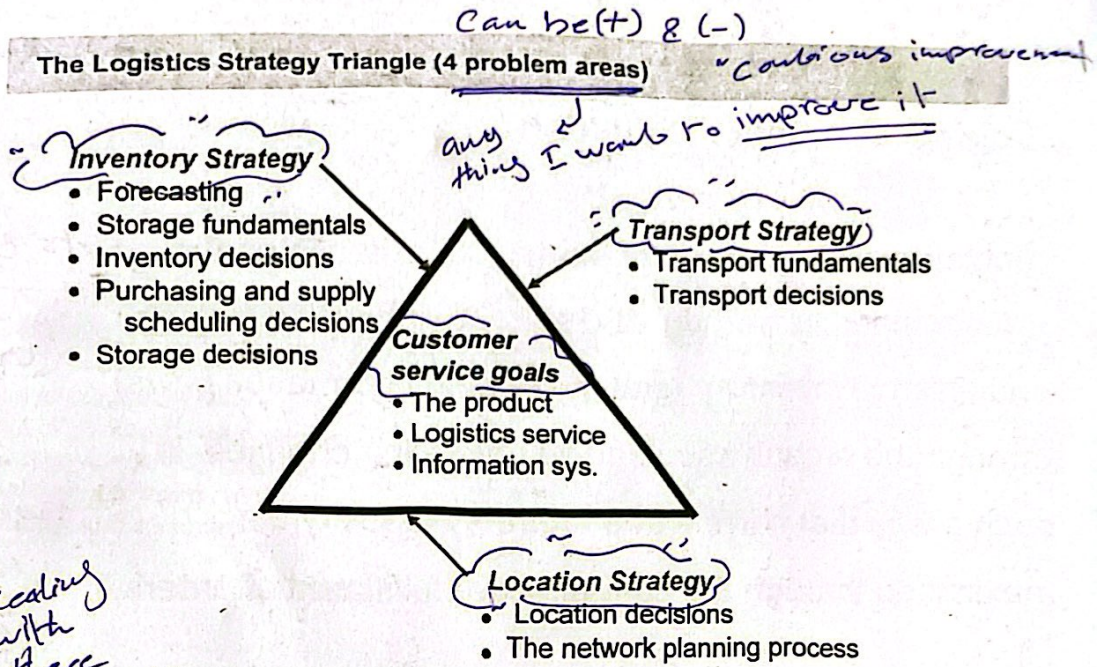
Can be(+) & (-)

The Logistics Strategy Triangle (4 problem areas)

"contious improvement

any thing I want to improve it

Inventory Strategy
• Forecasting
• Storage fundamentals
• Inventory decisions
• Purchasing and supply scheduling decisions
• Storage decisions

Transport Strategy
• Transport fundamentals
• Transport decisions

Customer service goals
• The product
• Logistics service
• Information sys.

Location Strategy
• Location decisions
• The network planning process

dealing with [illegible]